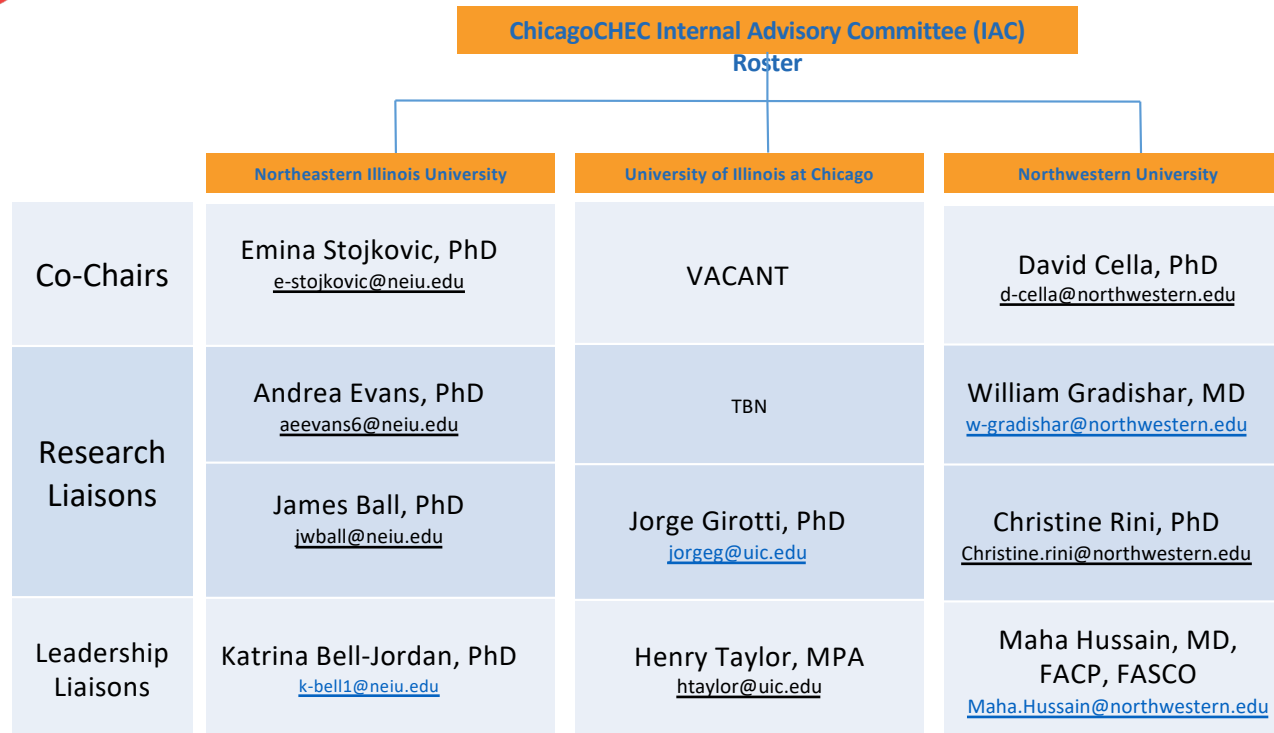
ChicagoCHEC Internal Advisory Committee (IAC)
Roster

| | Northeastern Illinois University | University of Illinois at Chicago | Northwestern University |
|---|---|---|---|
| Co-Chairs | Emina Stojkovic, PhD e-stojkovic@neiu.edu | VACANT | David Cella, PhD d-cella@northwestern.edu |
| Research Liaisons | Andrea Evans, PhD aeevans6@neiu.edu | TBN | William Gradishar, MD w-gradishar@northwestern.edu |
| | James Ball, PhD jwball@neiu.edu | Jorge Girotti, PhD jorgeg@uic.edu | Christine Rini, PhD Christine.rini@northwestern.edu |
| Leadership Liaisons | Katrina Bell-Jordan, PhD k-bell1@neiu.edu | Henry Taylor, MPA htaylor@uic.edu | Maha Hussain, MD, FACP, FASCO Maha.Hussain@northwestern.edu |